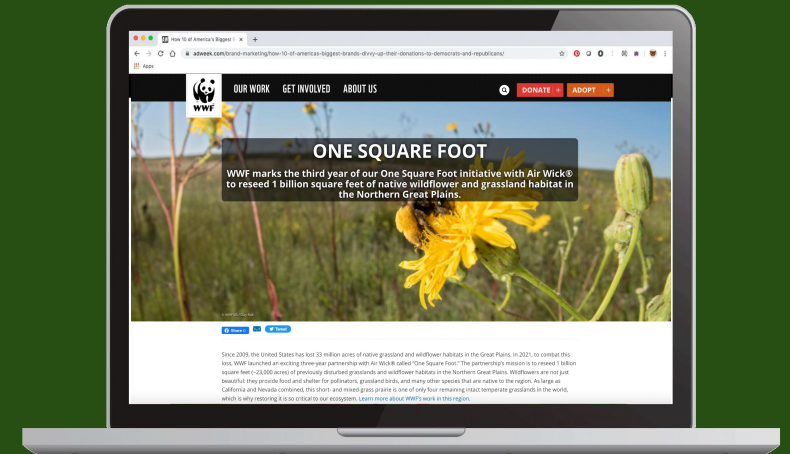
How 10 of America's Biggest B ×

adweek.com/brand-marketing/how-10-of-americas-biggest-brands-divvy-up-their-donations-to-democrats-and-republicans/

Apps

WWF

OUR WORK GET INVOLVED ABOUT US

DONATE + ADOPT +

ONE SQUARE FOOT

WWF marks the third year of our One Square Foot initiative with Air Wick® to reseed 1 billion square feet of native wildflower and grassland habitat in the Northern Great Plains.

Share Tweet

Since 2009, the United States has lost 33 million acres of native grassland and wildflower habitats in the Great Plains. In 2021, to combat this loss, WWF launched an exciting three-year partnership with Air Wick® called "One Square Foot." The partnership's mission is to reseed 1 billion square feet (~23,000 acres) of previously disturbed grasslands and wildflower habitats in the Northern Great Plains. Wildflowers are not just beautiful: they provide food and shelter for pollinators, grassland birds, and many other species that are native to the region. As large as California and Nevada combined, this short- and mixed-grass prairie is one of only four remaining intact temperate grasslands in the world, which is why restoring it is so critical to our ecosystem. Learn more about WWF's work in this region.